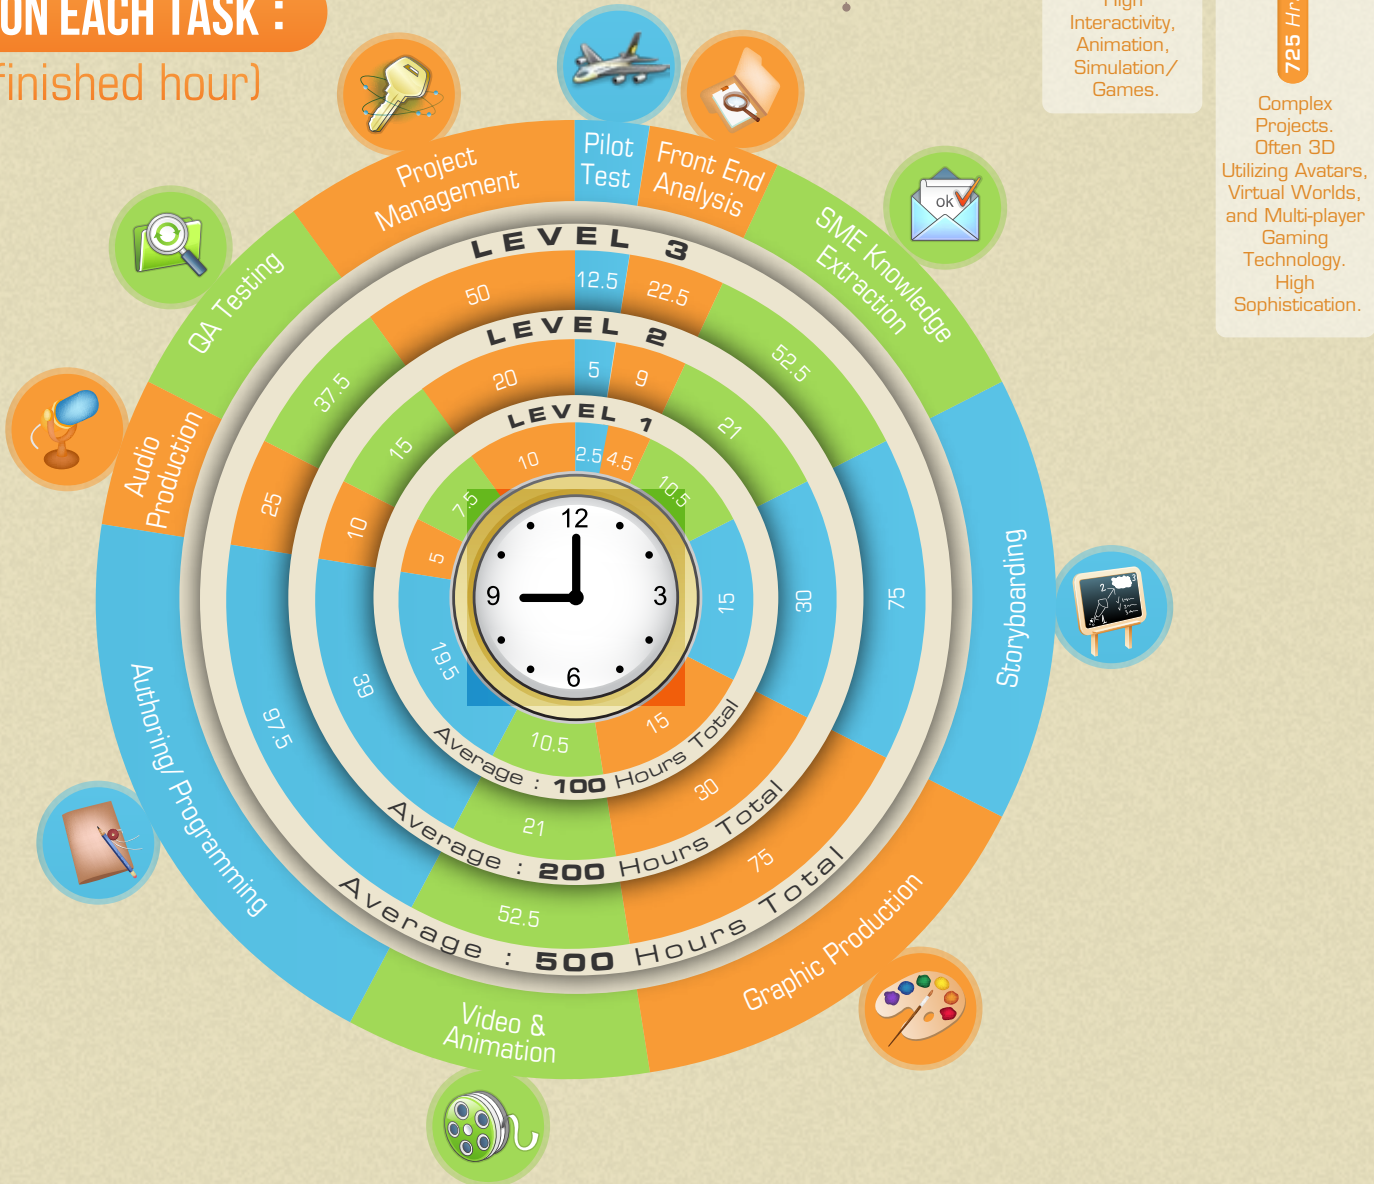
ON EACH TASK :
finished hour)

High
Interactivity,
Animation,
Simulation/
Games.

725 Hr

Complex
Projects.
Often 3D
Utilizing Avatars,
Virtual Worlds,
and Multi-player
Gaming
Technology.
High
Sophistication.

Project Management
Pilot Test
Front End Analysis
SME Knowledge Extraction
Storyboarding
Graphic Production
Video & Animation
Authoring/ Programming
Audio Production
QA Testing

LEVEL 3
12.5
22.5
52.5
75
75
52.5
97.5
25
37.5
50

LEVEL 2
5
9
21
30
30
21
39
10
15
20

LEVEL 1
2.5
4.5
10.5
15
15
10.5
19.5
5
7.5
10

12
3
6
9

ok

Average : 100 Hours Total
Average : 200 Hours Total
Average : 500 Hours Total